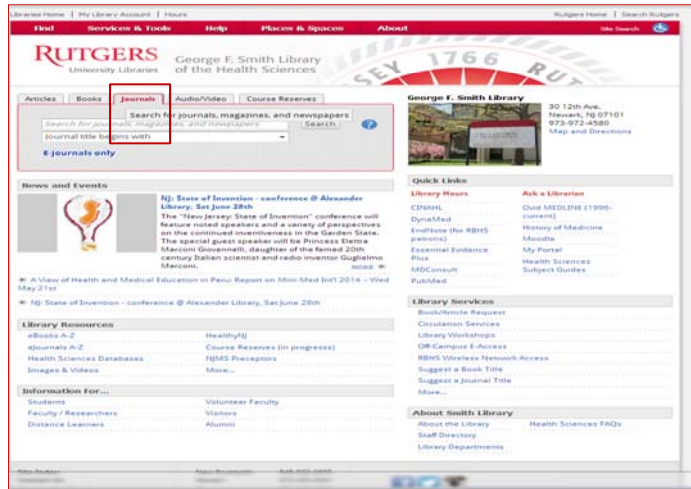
Libraries Home | My Library Account | Hours

Rutgers Home | Search Rutgers

Find

Services & Tools

Help

Places & Spaces

About

Site Search

RUTGERS
University Libraries

George F. Smith Library of the Health Sciences

SEY 1766 RUT

Articles

Books

Journals

Audio/Video

Course Reserves

Search for journals, magazines, and newspapers

Search for journals, magazines, and newspapers

Search

Journal title begins with

E-journals only

George F. Smith Library

30 12th Ave.
Newark, NJ 07101
973-972-4580
Map and Directions

News and Events

NJ: State of Invention - conference @ Alexander Library, Sat June 28th

The "New Jersey: State of Invention" conference will feature noted speakers and a variety of perspectives on the continued inventiveness in the Garden State. The special guest speaker will be Princess Elettra Marconi Giovannelli, daughter of the famed 20th century Italian scientist and radio inventor Guglielmo Marconi.

more

A View of Health and Medical Education in Peru Report on Mini-Med Int'l 2014 - Wed May 21st

NJ: State of Invention - conference @ Alexander Library, Sat June 28th

Library Resources

eBooks A-Z

HealthyNJ

eJournals A-Z

Course Reserves (in progress)

Health Sciences Databases

NJMS Preceptors

Images & Videos

More...

Information For...

Students

Volunteer Faculty

Faculty / Researchers

Visitors

Distance Learners

Alumni

Quick Links

Library Hours

Ask a Librarian

CINAHL

Ovid MEDLINE (1996-current)

DynaMed

History of Medicine

EndNote (for RBHS patrons)

Moodle

Essential Evidence Plus

My Portal

MDConsult

Health Sciences Subject Guides

PubMed

Library Services

Book/Article Request

Circulation Services

Library Workshops

Off-Campus E-Access

RBHS Wireless Network Access

Suggest a Book Title

Suggest a Journal Title

More...

About Smith Library

About the Library

Health Sciences FAQs

Staff Directory

Library Departments

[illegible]